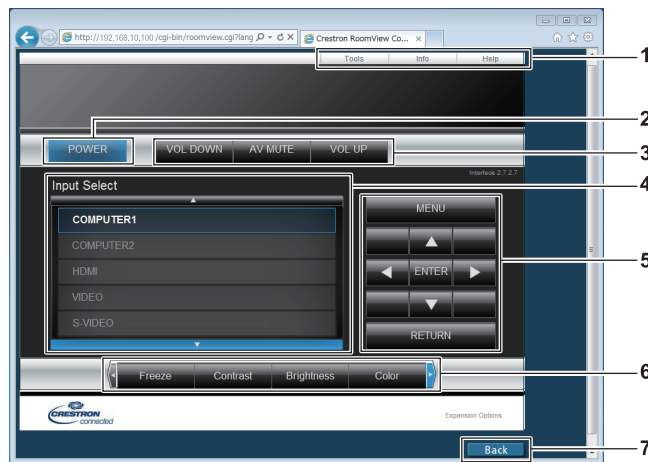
http://192.168.10.100 /cgi-bin/roomview.cgi?lang

Crestron RoomView Co...

Tools Info Help

POWER

VOL DOWN AV MUTE VOL UP

Interface 2.7.2.7

Input Select

COMPUTER1

COMPUTER2

HDMI

VIDEO

S-VIDEO

MENU

ENTER

RETURN

Freeze Contrast Brightness Color

CRESTRON connected

Expansion Options

Back

1

2

3

4

5

6

7